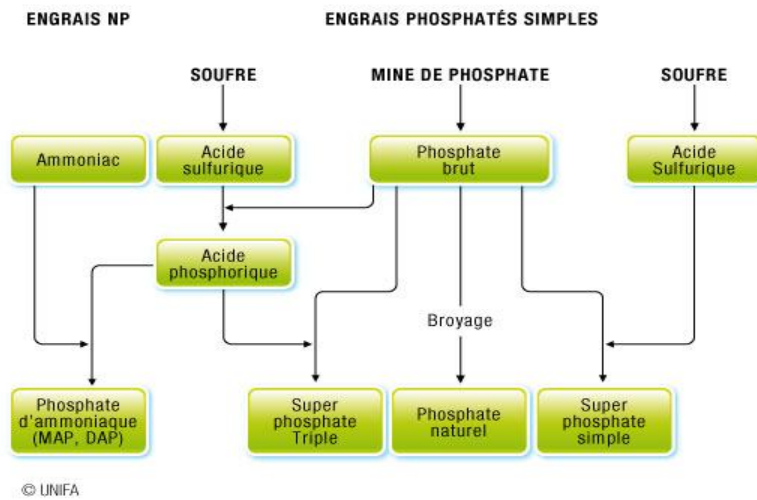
ENGRAIS NP

ENGRAIS PHOSPHATÉS SIMPLES

SOUFRE

MINE DE PHOSPHATE

SOUFRE

Ammoniac

Acide sulfurique

Phosphate brut

Acide Sulfurique

Acide phosphorique

Broyage

Phosphate d'ammoniaque (MAP, DAP)

Super phosphate Triple

Phosphate naturel

Super phosphate simple

© UNIFA